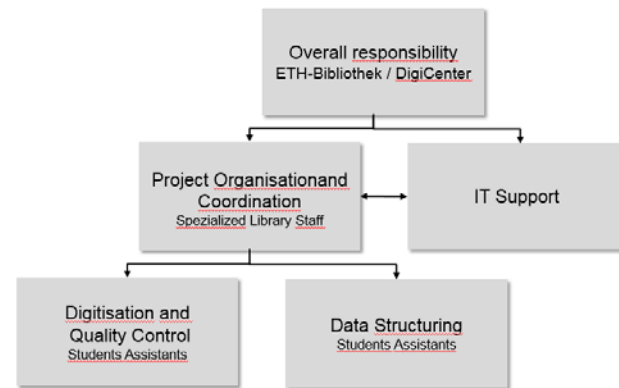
Overall responsibility
ETH-Bibliothek / DigiCenter

Project Organisationand Coordination
Spezialized Library Staff

IT Support

Digitisation and Quality Control
Students Assistants

Data Structuring
Students Assistants